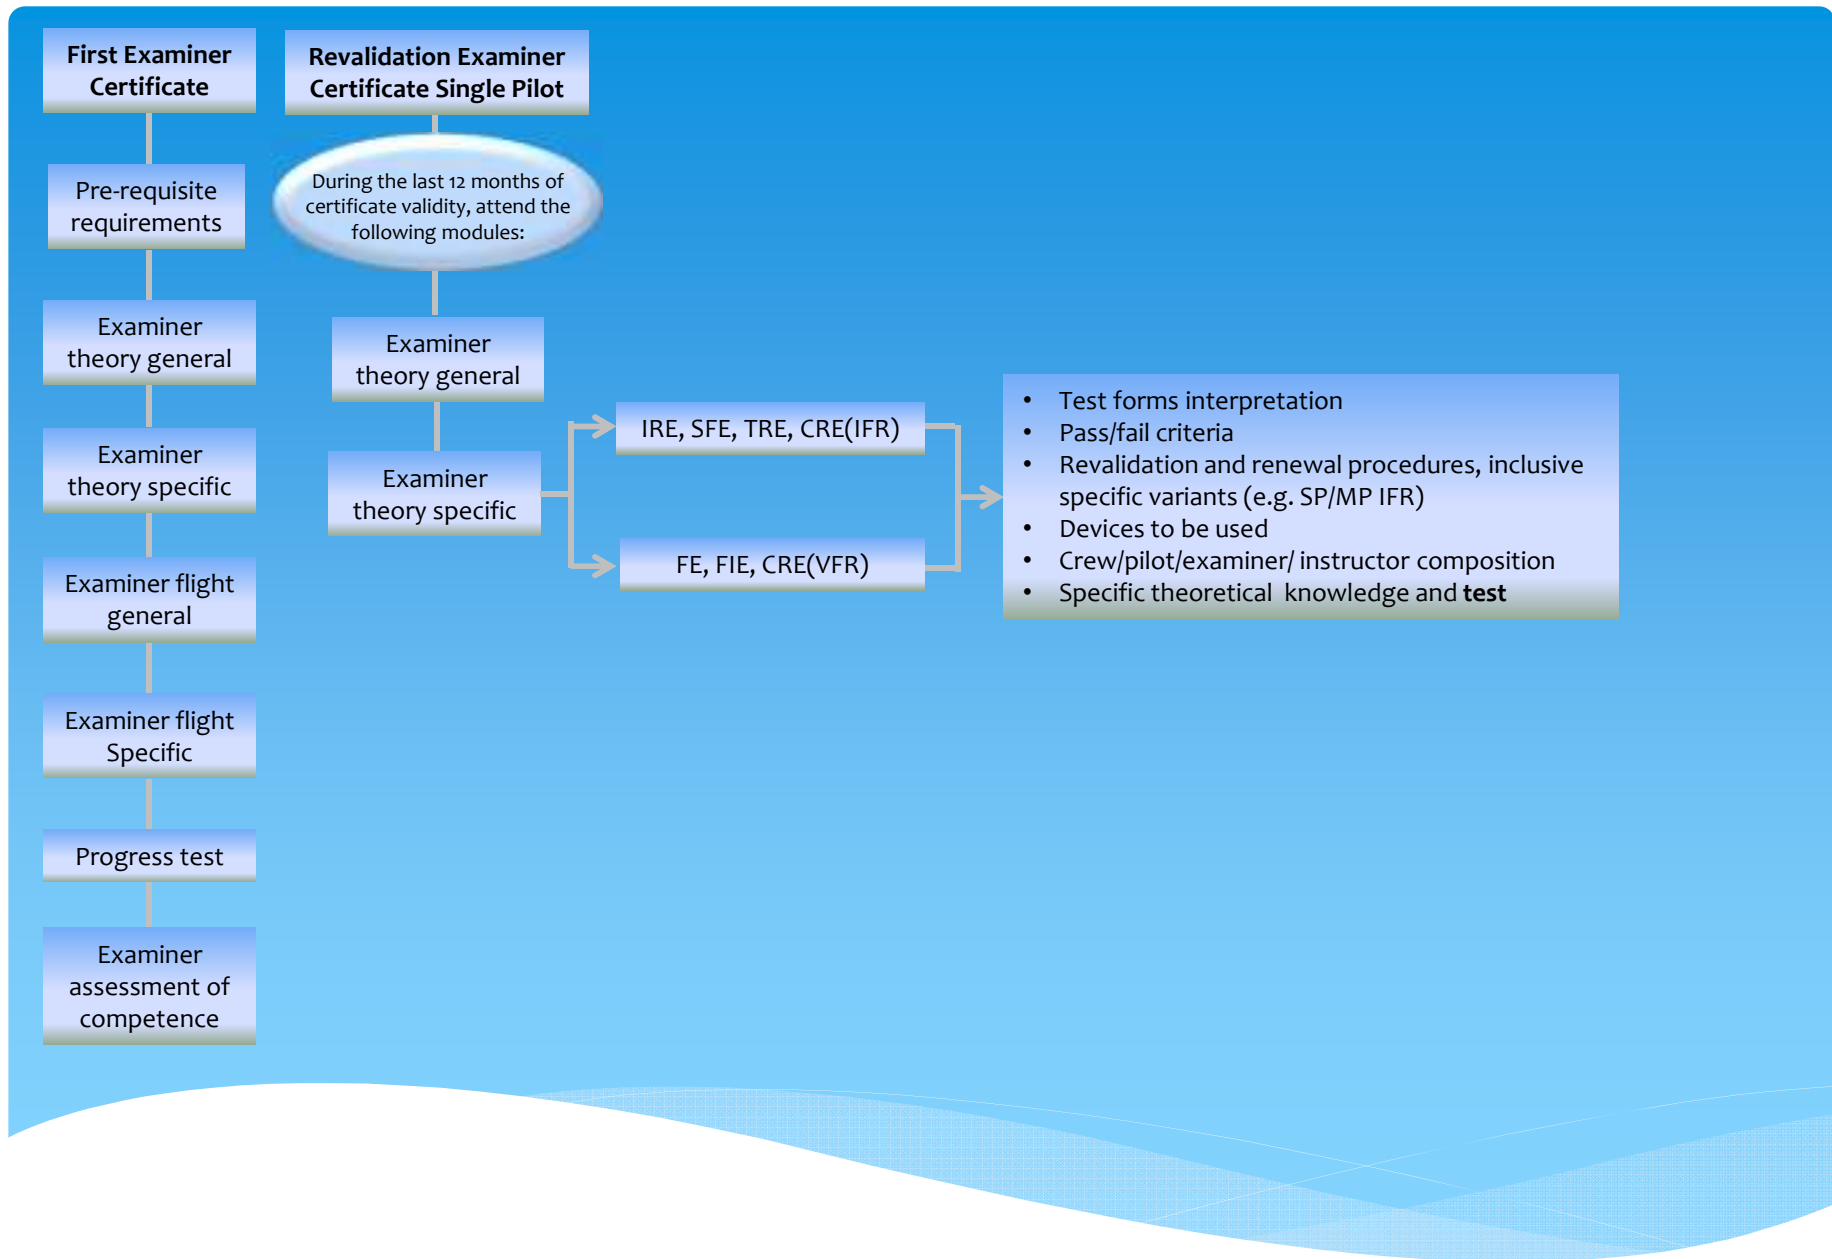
First Examiner Certificate

Pre-requisite requirements

Examiner theory general

Examiner theory specific

Examiner flight general

Examiner flight Specific

Progress test

Examiner assessment of competence

Revalidation Examiner Certificate Single Pilot

During the last 12 months of certificate validity, attend the following modules:

Examiner theory general

Examiner theory specific

IRE, SFE, TRE, CRE(IFR)

FE, FIE, CRE(VFR)

- Test forms interpretation
- Pass/fail criteria
- Revalidation and renewal procedures, inclusive specific variants (e.g. SP/MP IFR)
- Devices to be used
- Crew/pilot/examiner/ instructor composition
- Specific theoretical knowledge and **test**